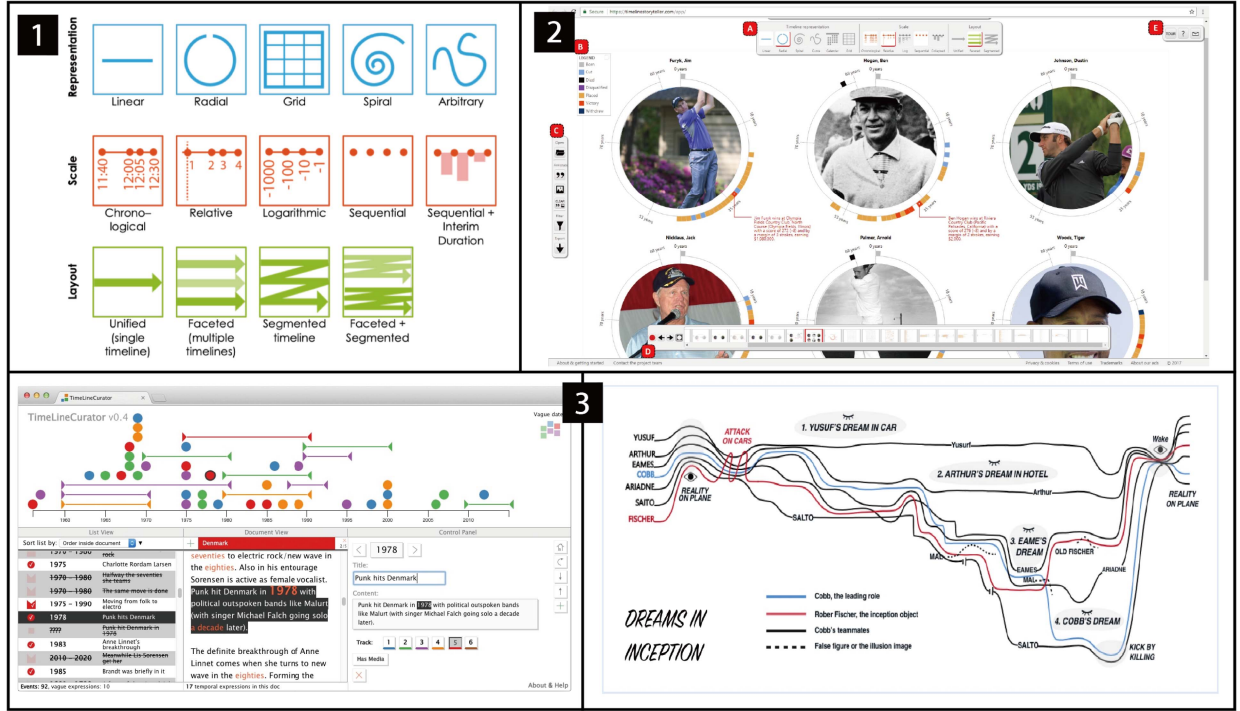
1

Representation

Linear

Radial

Grid

Spiral

Arbitrary

Scale

11:40 12:00 12:05 12:30

Chrono-logical

1 2 3 4

Relative

-1000 -100 -10 -1

Logarithmic

Sequential

Sequential + Interim Duration

Layout

Unified (single timeline)

Faceted (multiple timelines)

Segmented timeline

Faceted + Segmented

2

Secure | https://timelinesstoryteller.com/app/

A

Timeline representation

Linear Radial Grid Spiral Curve Calendar Grid

Scale

Chronological Relative Log Sequential Collapsed

Layout

Unified Faceted Segmented

E

B

LEGEND

Born

Cut

Died

Disqualified

Played

Victory

Withdrew

C

Furyk, Jim

Hogan, Ben

Johnson, Dustin

Nicklaus, Jack

Palmer, Arnold

Woods, Tiger

0 years

D

About & getting started   Contact the project team

Privacy & cookies   Terms of use   Trademarks   About our ads   © 2017

TimeLineCurator

TimeLineCurator v0.4

Vague date

1960 1965 1970 1975 1980 1985 1990 1995 2000 2005 2010

List View

Document View

Control Panel

Sort list by: Order inside document

1975 - 1980 rock

1975 Charlotte Rordam Larsen

1970 - 1980 Halfway the seventies she teams

1970 - 1980 The same move is done

1975 - 1990 Moving from folk to electro

1978 Punk hits Denmark

???? Punk hits Denmark in 1978

1983 Anne Linnet's breakthrough

2010 - 2020 Meanwhile Lis Sorensen got her

1985 Brandt was briefly in it

Events: 92, vague expressions: 10

Denmark

seventies to electric rock/new wave in the eighties. Also in his entourage Sorensen is active as female vocalist. Punk hits Denmark in 1978 with political outspoken bands like Malurt (with singer Michael Falch going solo a decade later).

The definite breakthrough of Anne Linnet comes when she turns to new wave in the eighties. Forming the

17 temporal expressions in this doc

1978

Title:

Punk hits Denmark

Content:

Punk hit Denmark in 1978 with political outspoken bands like Malurt (with singer Michael Falch going solo a decade later).

Track: 1 2 3 4 5 6

Has Media

About & Help

3

YUSUF

ARTHUR

EAMES

COBB

ARIADNE

SAITO

FISCHER

ATTACK ON CARS

REALITY ON PLANE

1. YUSUF'S DREAM IN CAR

Yusuf

2. ARTHUR'S DREAM IN HOTEL

Arthur

SALTO

3. EAME'S DREAM

OLD FISCHER

EAMES

MAL

ARIADNE

4. COBB'S DREAM

SALTO

Wake

REALITY ON PLANE

KICK BY KILLING

DREAMS IN INCEPTION

Cobb, the leading role

Rober Fischer, the inception object

Cobb's teammates

False figure or the illusion image